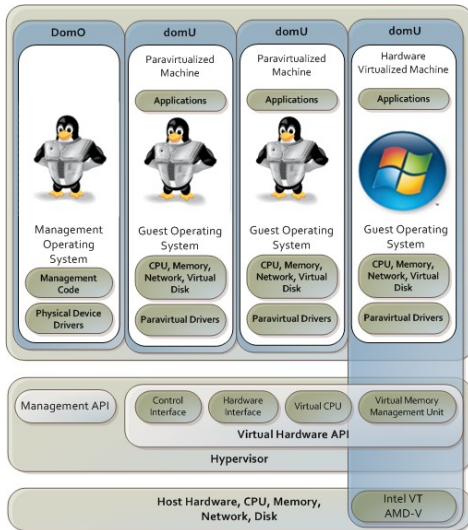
DomO

Management Operating System

Management Code

Physical Device Drivers

domU

Paravirtualized Machine

Applications

Guest Operating System

CPU, Memory, Network, Virtual Disk

Paravirtual Drivers

domU

Paravirtualized Machine

Applications

Guest Operating System

CPU, Memory, Network, Virtual Disk

Paravirtual Drivers

domU

Hardware Virtualized Machine

Applications

Guest Operating System

CPU, Memory, Network, Virtual Disk

Paravirtual Drivers

Management API

Control Interface

Hardware Interface

Virtual CPU

Virtual Memory Management Unit

Virtual Hardware API

Hypervisor

Host Hardware, CPU, Memory, Network, Disk

Intel VT
AMD-V